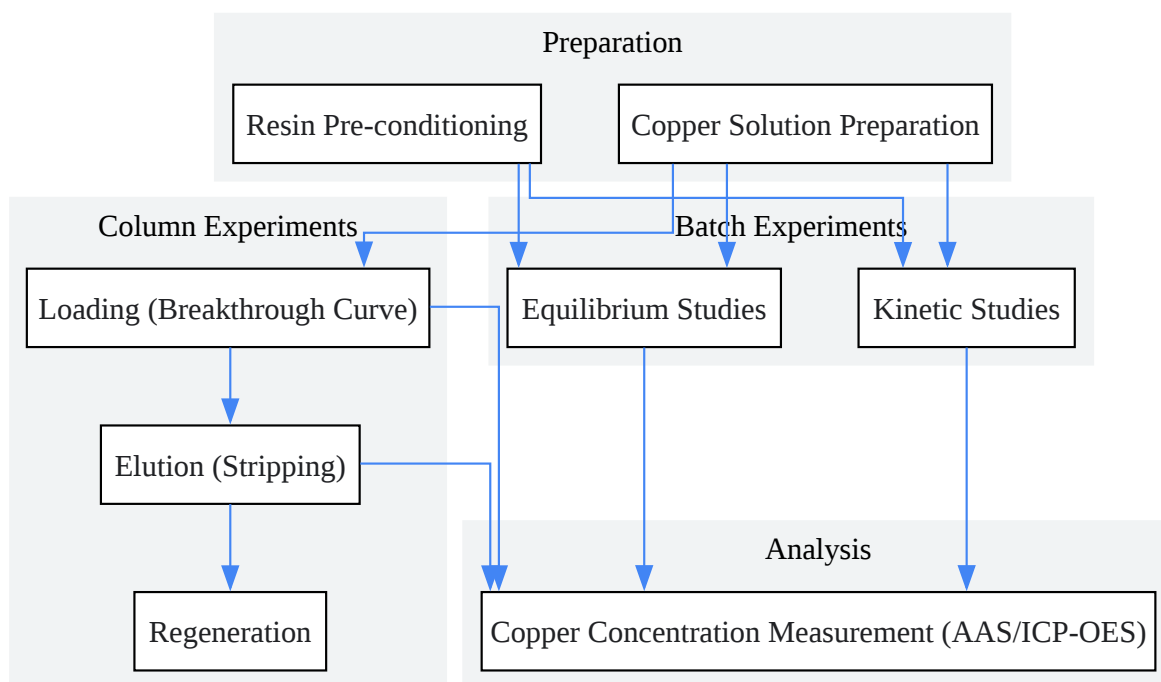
Preparation

Resin Pre-conditioning

Copper Solution Preparation

Column Experiments

Batch Experiments

Loading (Breakthrough Curve)

Equilibrium Studies

Kinetic Studies

Elution (Stripping)

Analysis

Regeneration

Copper Concentration Measurement (AAS/ICP-OES)